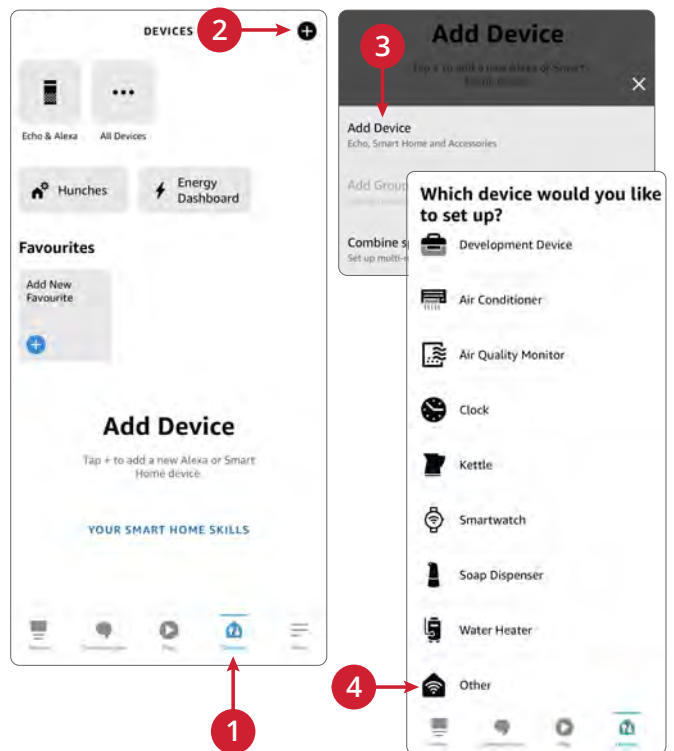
DEVICES

2

Echo & Alexa

All Devices

Hunches

Energy Dashboard

Favourites

Add New Favourite

Add Device

Tap + to add a new Alexa or Smart Home device.

YOUR SMART HOME SKILLS

1

Add Device

Tap + to add a new Alexa or Smart Home device.

3

Add Device

Echo, Smart Home and Accessories

Add Group

Combine s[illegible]

Set up multi-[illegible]

Which device would you like to set up?

Development Device

Air Conditioner

Air Quality Monitor

Clock

Kettle

Smartwatch

Soap Dispenser

Water Heater

4

Other